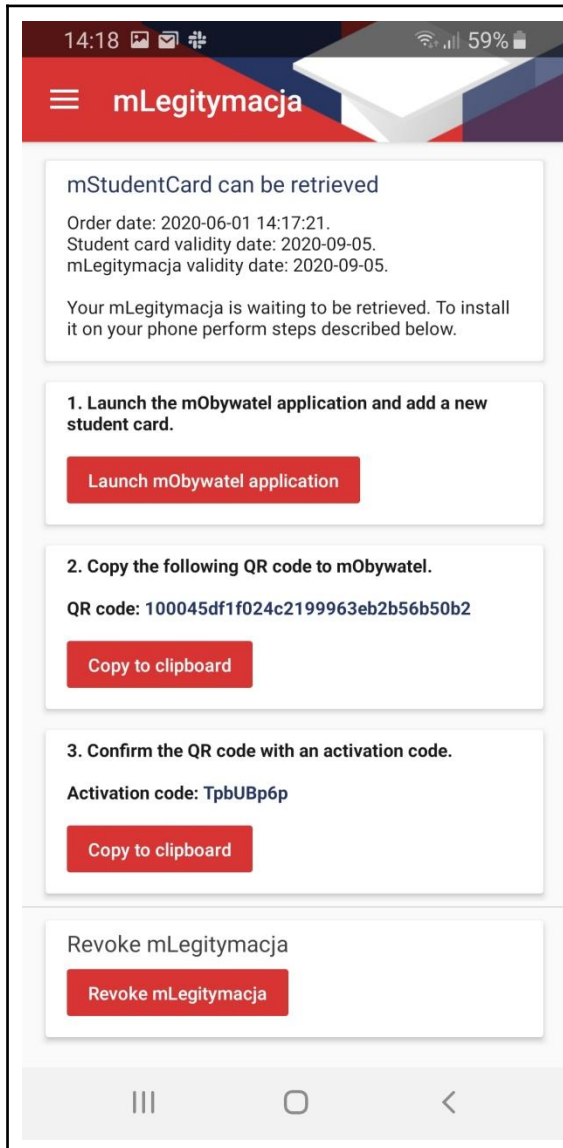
14:18 59%

mLegitymacja

mStudentCard can be retrieved

Order date: 2020-06-01 14:17:21.
Student card validity date: 2020-09-05.
mLegitymacja validity date: 2020-09-05.

Your mLegitymacja is waiting to be retrieved. To install it on your phone perform steps described below.

1. Launch the mObywatel application and add a new student card.

Launch mObywatel application

2. Copy the following QR code to mObywatel.

QR code: 100045df1f024c2199963eb2b56b50b2

Copy to clipboard

3. Confirm the QR code with an activation code.

Activation code: TpbUBp6p

Copy to clipboard

Revoke mLegitymacja

Revoke mLegitymacja